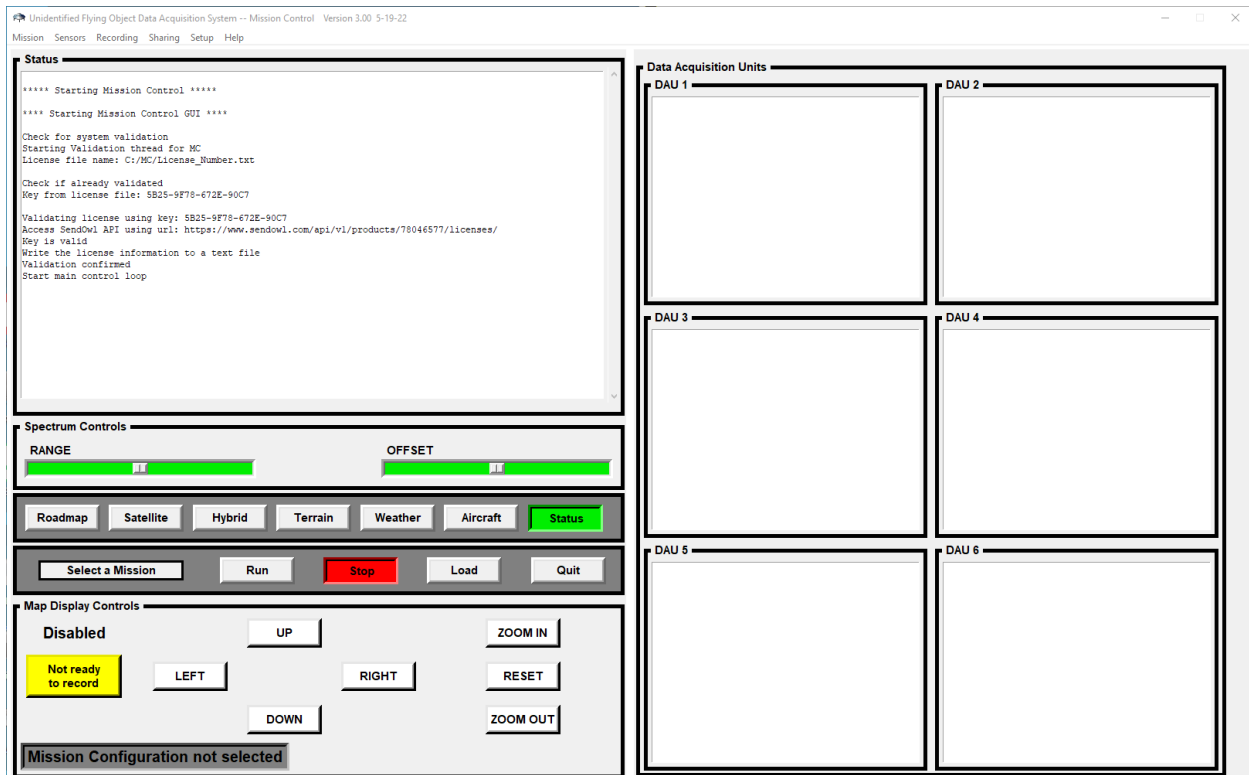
Unidentified Flying Object Data Acquisition System -- Mission Control Version 3.00 5-19-22

Mission Sensors Recording Sharing Setup Help

Status

***** Starting Mission Control *****

**** Starting Mission Control GUI ****

Check for system validation
Starting Validation thread for MC
License file name: C:/MC/License_Number.txt

Check if already validated
Key from license file: 5B25-9F78-672E-90C7

Validating license using key: 5B25-9F78-672E-90C7
Access SendOwl API using url: https://www.sendowl.com/api/v1/products/78046577/licenses/
Key is valid
Write the license information to a text file
Validation confirmed
Start main control loop

Spectrum Controls

RANGE

OFFSET

Roadmap Satellite Hybrid Terrain Weather Aircraft Status

Select a Mission Run Stop Load Quit

Map Display Controls

Disabled

UP

ZOOM IN

Not ready to record

LEFT

RIGHT

RESET

DOWN

ZOOM OUT

Mission Configuration not selected

Data Acquisition Units

DAU 1

DAU 2

DAU 3

DAU 4

DAU 5

DAU 6